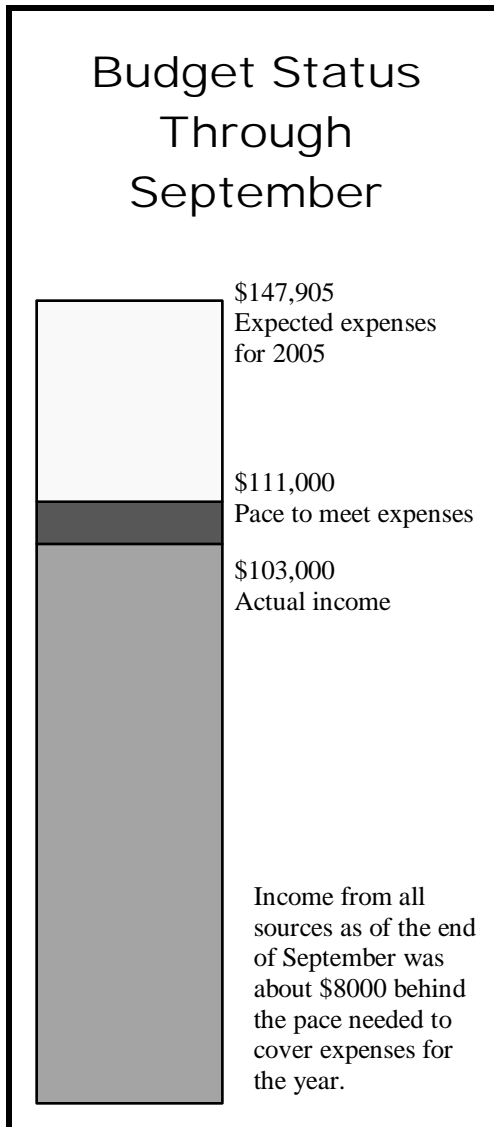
Budget Status Through September

\$147,905
Expected expenses for 2005

\$111,000
Pace to meet expenses

\$103,000
Actual income

Income from all sources as of the end of September was about \$8000 behind the pace needed to cover expenses for the year.